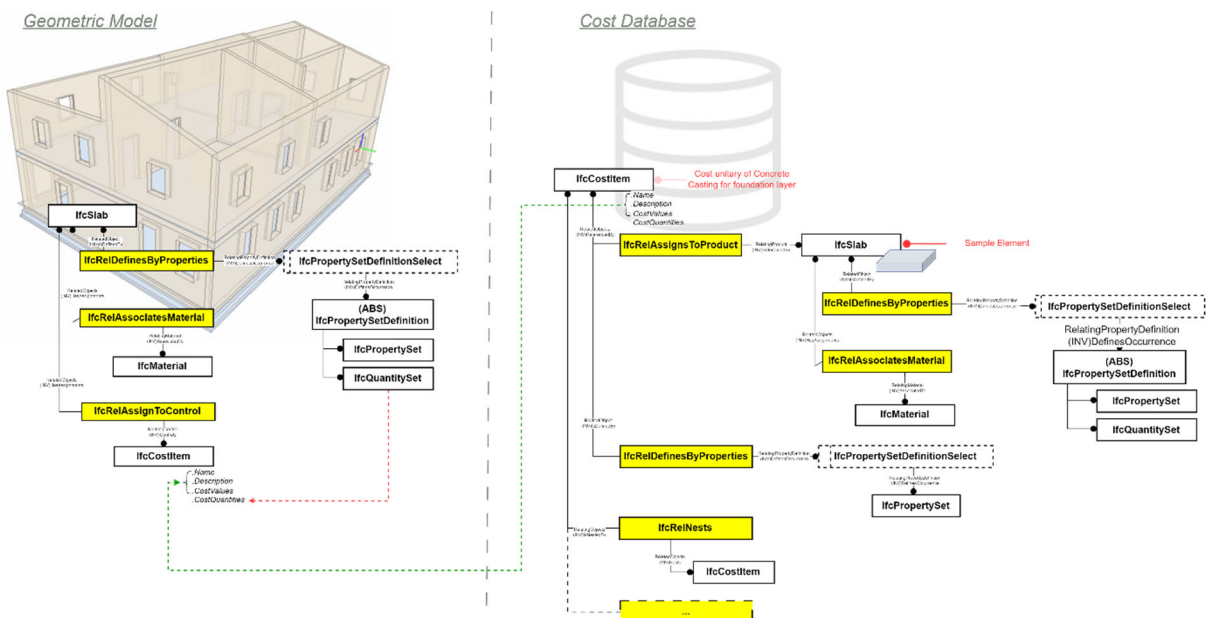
Geometric Model

IfcSlab

RelatedObjects
(INV)IsDefinedBy

IfcRelDefinesByProperties

RelatingPropertyDefinition
(INV)DefinesOccurrence

IfcPropertySetDefinitionSelect

RelatingPropertyDefinition
(INV)DefinesOccurrence

(ABS)
IfcPropertySetDefinition

IfcPropertySet

IfcQuantitySet

RelatedObjects
(INV)HasAssociations

IfcRelAssociatesMaterial

RelatingMaterial
(INV)AssociatedTo

IfcMaterial

RelatedObjects
(INV)HasAssignments

IfcRelAssignToControl

RelatingControl
(INV)Controls

IfcCostItem

.Name
.Description
.CostValues
.CostQuantities

Cost Database

IfcCostItem

Cost unitary of Concrete
Casting for foundation layer

.Name
.Description
.CostValues
.CostQuantities

RelatedObjects
(INV)HasAssignments

IfcRelAssignsToProduct

RelatingProduct
(INV)ReferencedBy

IfcSlab

Sample Element

RelatedObjects
(INV)IsDefinedBy

IfcRelDefinesByProperties

RelatingPropertyDefinition
(INV)DefinesOccurrence

IfcPropertySetDefinitionSelect

RelatingPropertyDefinition
(INV)DefinesOccurrence

(ABS)
IfcPropertySetDefinition

IfcPropertySet

IfcQuantitySet

RelatedObjects
(INV)HasAssociations

IfcRelAssociatesMaterial

RelatingMaterial
(INV)AssociatedTo

IfcMaterial

RelatedObjects
(INV)IsDefinedBy

IfcRelDefinesByProperties

RelatingPropertyDefinition
(INV)DefinesOccurrence

IfcPropertySetDefinitionSelect

RelatingPropertyDefinition
(INV)DefinesOccurrence

IfcPropertySet

RelatingObjects
(INV)IsNestedBy

IfcRelNests

RelatedObjects
(INV)Nests

IfcCostItem

...